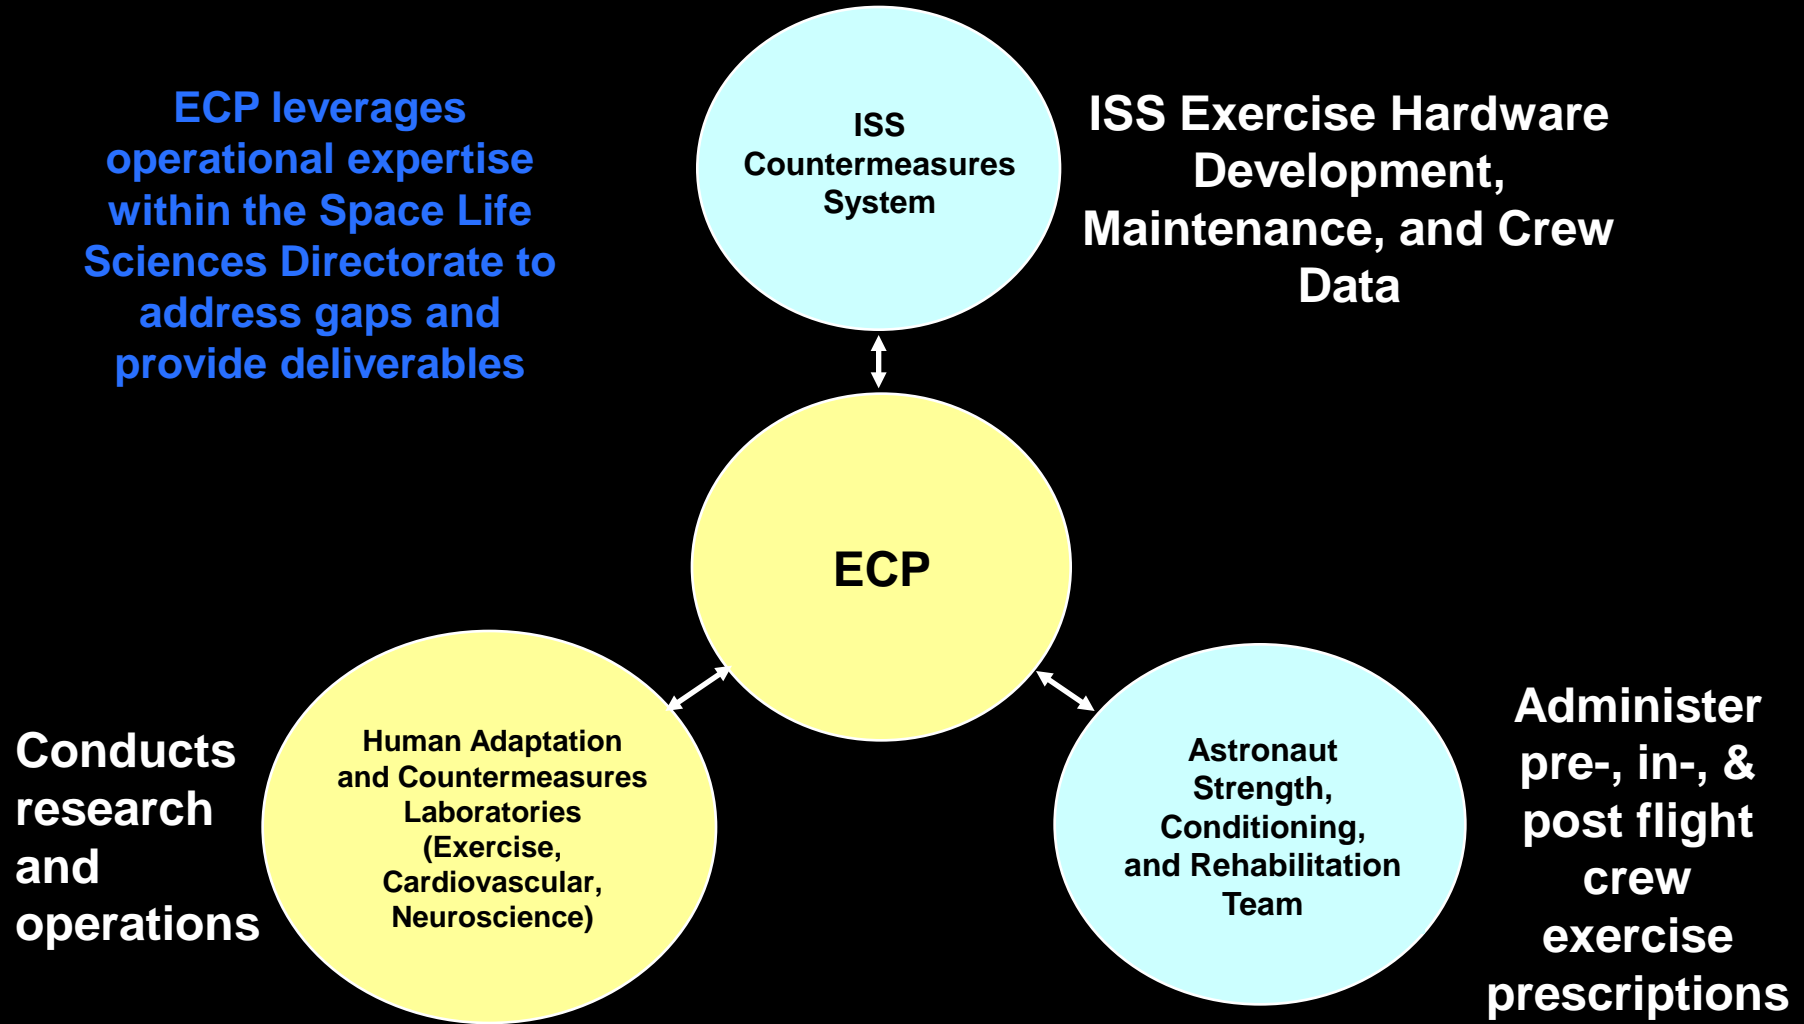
ECP leverages operational expertise within the Space Life Sciences Directorate to address gaps and provide deliverables

ISS Countermeasures System

ISS Exercise Hardware Development, Maintenance, and Crew Data

ECP

Conducts research and operations

Human Adaptation and Countermeasures Laboratories (Exercise, Cardiovascular, Neuroscience)

Astronaut Strength, Conditioning, and Rehabilitation Team

Administer pre-, in-, & post flight crew exercise prescriptions